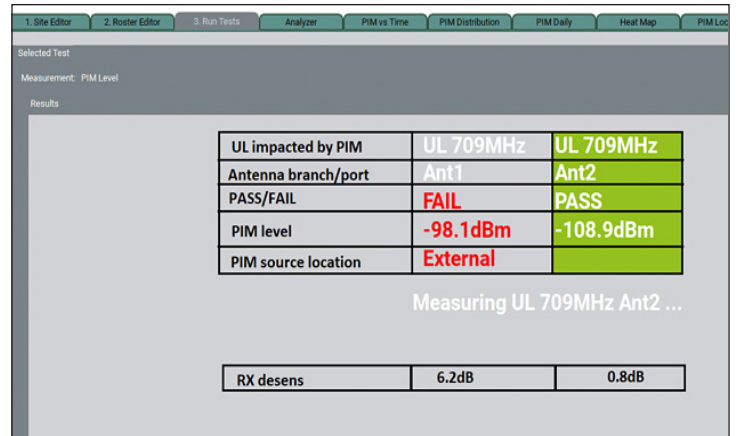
1. Site Editor | 2. Roster Editor | 3. Run Tests | Analyzer | PIM vs Time | PIM Distribution | PIM Daily | Heat Map | PIM Loc

Selected Test

Measurement: PIM Level

Results

| UL impacted by PIM | UL 709MHz | UL 709MHz |
|---|---|---|
| Antenna branch/port | Ant1 | Ant2 |
| PASS/FAIL | FAIL | PASS |
| PIM level | -98.1dBm | -108.9dBm |
| PIM source location | External | |

Measuring UL 709MHz Ant2 ...

| RX desens | 6.2dB | 0.8dB |
|---|---|---|